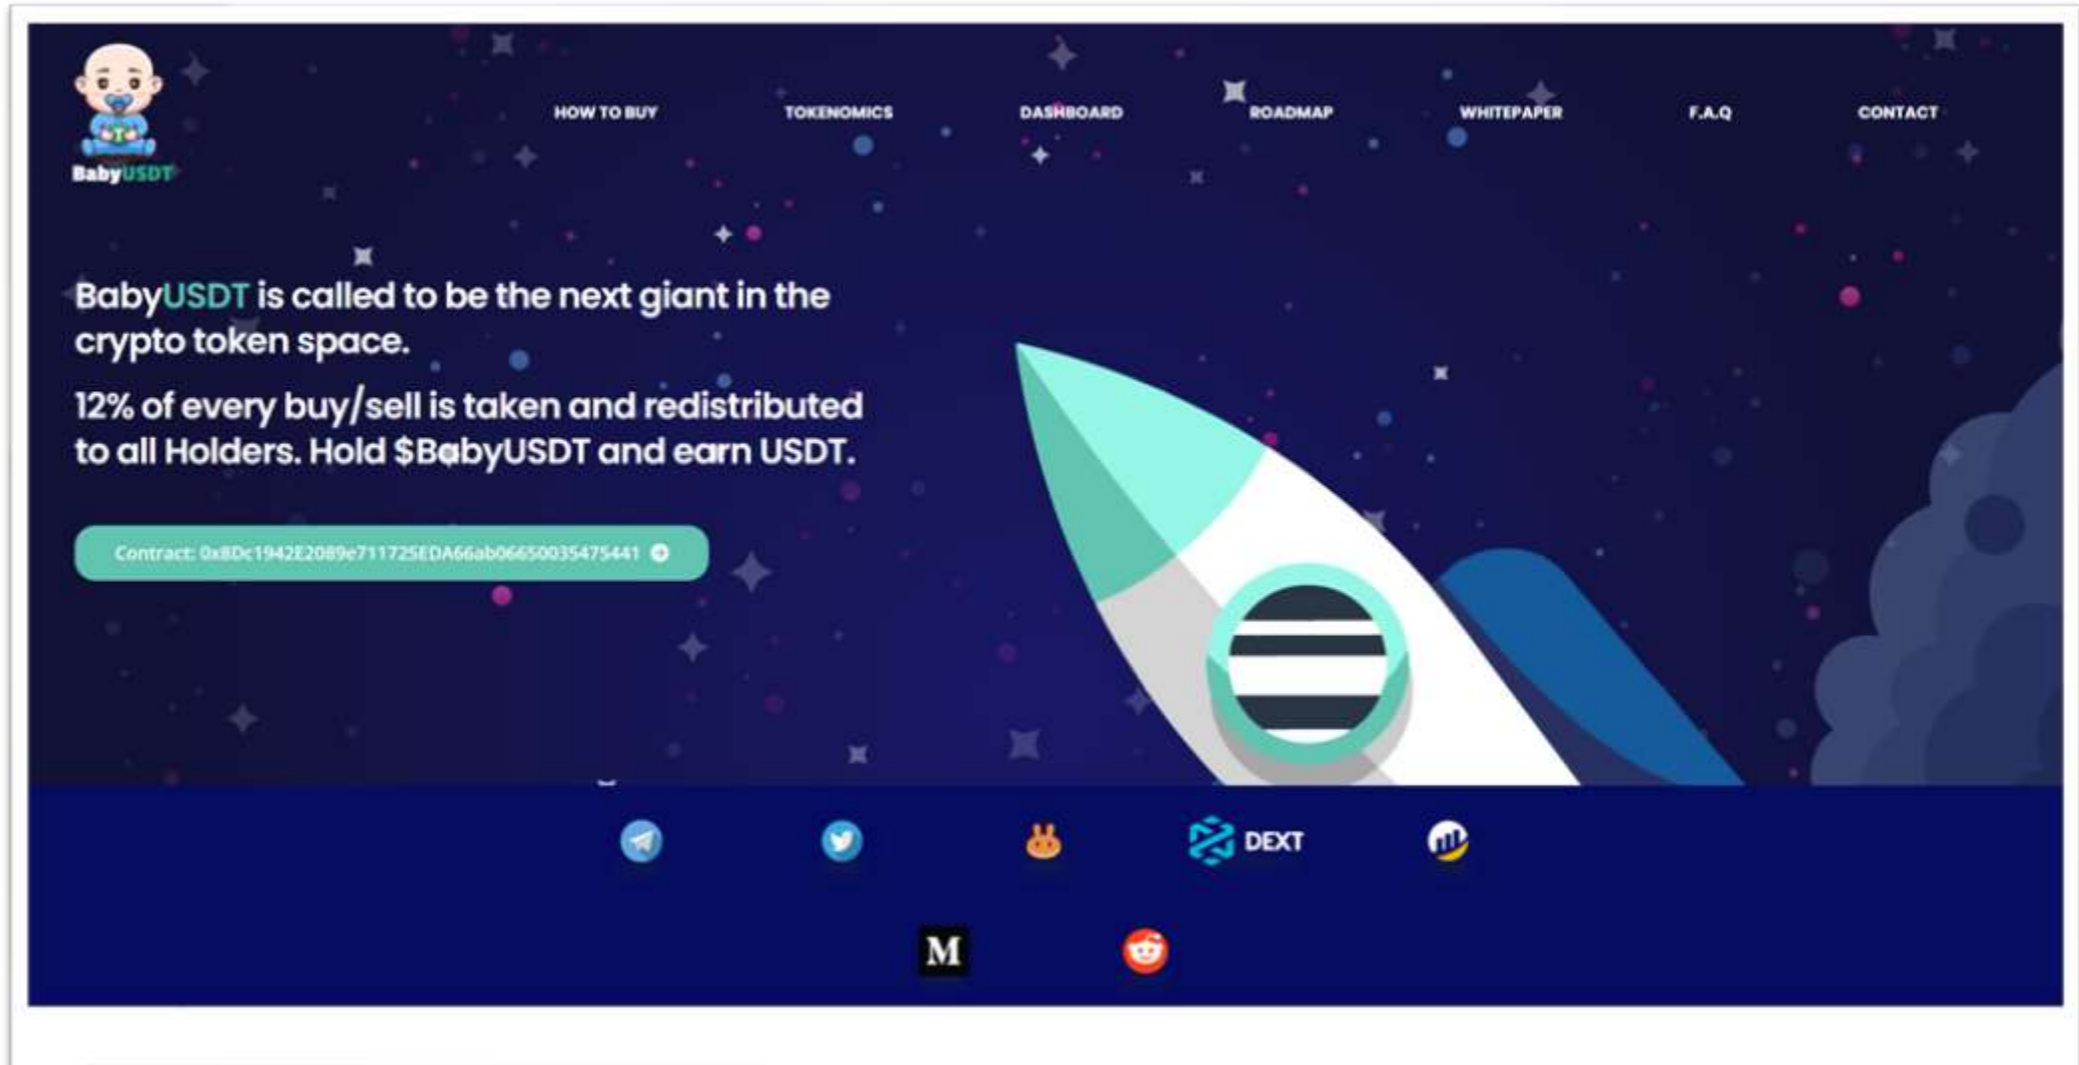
BabyUSDT

HOW TO BUY TOKENOMICS DASHBOARD ROADMAP WHITEPAPER F.A.Q CONTACT

BabyUSDT is called to be the next giant in the crypto token space.

12% of every buy/sell is taken and redistributed to all Holders. Hold $BabyUSDT and earn USDT.

Contract: 0x8Dc1942E2089e711725EDA66ab066500354754​41

DEXT

M